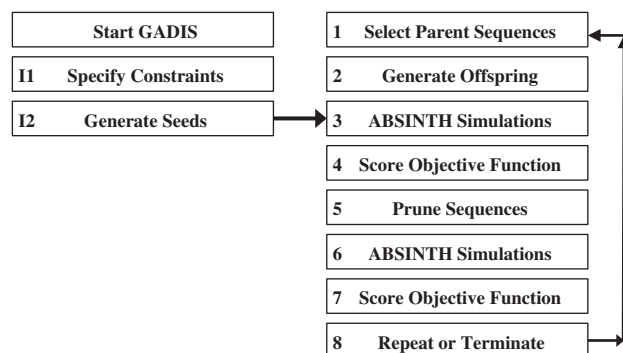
Start GADIS

I1 Specify Constraints

I2 Generate Seeds

1 Select Parent Sequences

2 Generate Offspring

3 ABSINTH Simulations

4 Score Objective Function

5 Prune Sequences

6 ABSINTH Simulations

7 Score Objective Function

8 Repeat or Terminate